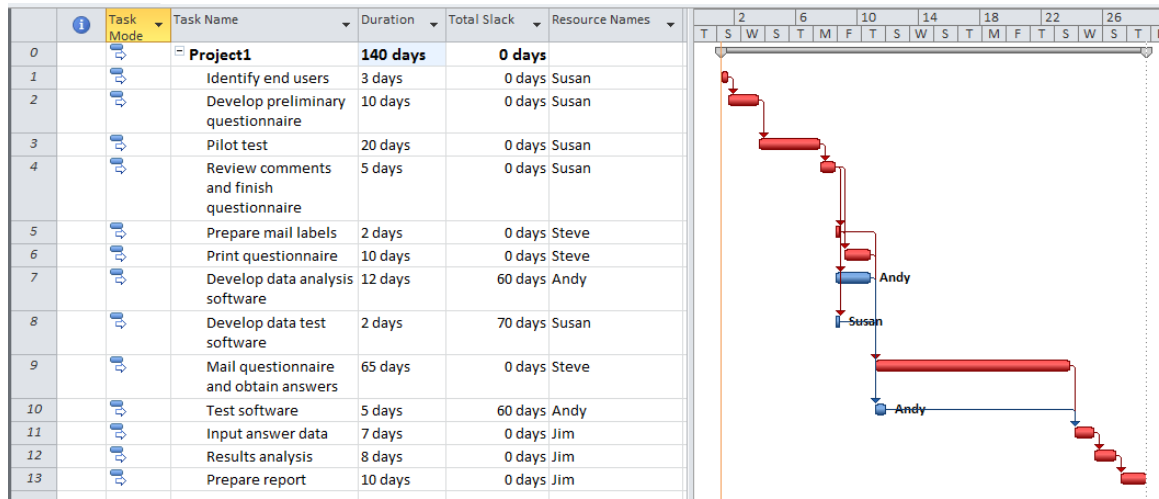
| | | Task Mode | Task Name | Duration | Total Slack | Resource Names |
|---|---|---|---|---|---|---|
| 0 | | | Project1 | 140 days | 0 days | |
| 1 | | | Identify end users | 3 days | 0 days | Susan |
| 2 | | | Develop preliminary questionnaire | 10 days | 0 days | Susan |
| 3 | | | Pilot test | 20 days | 0 days | Susan |
| 4 | | | Review comments and finish questionnaire | 5 days | 0 days | Susan |
| 5 | | | Prepare mail labels | 2 days | 0 days | Steve |
| 6 | | | Print questionnaire | 10 days | 0 days | Steve |
| 7 | | | Develop data analysis software | 12 days | 60 days | Andy |
| 8 | | | Develop data test software | 2 days | 70 days | Susan |
| 9 | | | Mail questionnaire and obtain answers | 65 days | 0 days | Steve |
| 10 | | | Test software | 5 days | 60 days | Andy |
| 11 | | | Input answer data | 7 days | 0 days | Jim |
| 12 | | | Results analysis | 8 days | 0 days | Jim |
| 13 | | | Prepare report | 10 days | 0 days | Jim |

2 6 10 14 18 22 26
T S W S T M F T S W S T M F T S W S T

Andy
Susan
Andy